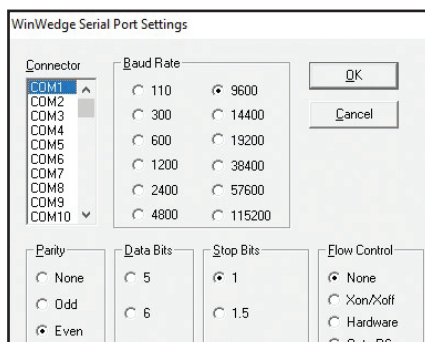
WinWedge Serial Port Settings

Connector
COM1
COM2
COM3
COM4
COM5
COM6
COM7
COM8
COM9
COM10

Baud Rate
110
300
600
1200
2400
4800
9600
14400
19200
38400
57600
115200

OK

Cancel

Parity
None
Odd
Even

Data Bits
5
6

Stop Bits
1
1.5

Flow Control
None
Xon/Xoff
Hardware
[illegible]